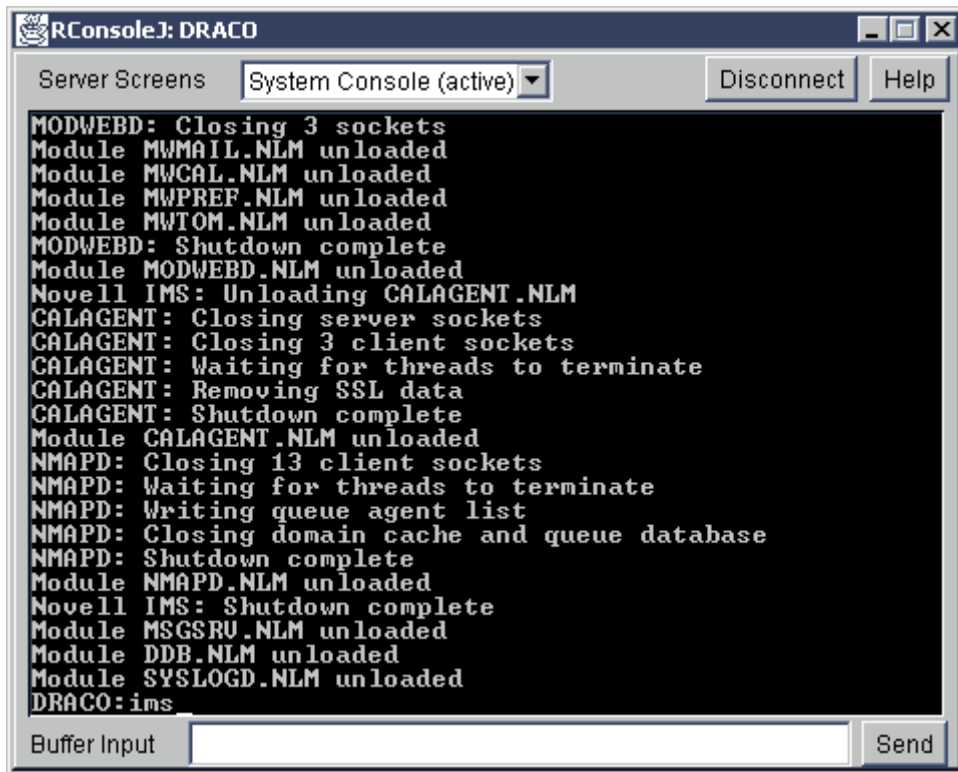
RConsoleJ: DRACO

Server Screens | System Console (active) | Disconnect | Help

MODWEBD: Closing 3 sockets
Module MWMAIL.NLM unloaded
Module MWCAL.NLM unloaded
Module MWPREF.NLM unloaded
Module MWTOM.NLM unloaded
MODWEBD: Shutdown complete
Module MODWEBD.NLM unloaded
Novell IMS: Unloading CALAGENT.NLM
CALAGENT: Closing server sockets
CALAGENT: Closing 3 client sockets
CALAGENT: Waiting for threads to terminate
CALAGENT: Removing SSL data
CALAGENT: Shutdown complete
Module CALAGENT.NLM unloaded
NMAPD: Closing 13 client sockets
NMAPD: Waiting for threads to terminate
NMAPD: Writing queue agent list
NMAPD: Closing domain cache and queue database
NMAPD: Shutdown complete
Module NMAPD.NLM unloaded
Novell IMS: Shutdown complete
Module MSGSRV.NLM unloaded
Module DDB.NLM unloaded
Module SYSLOGD.NLM unloaded
DRACO:ims_

Buffer Input | Send